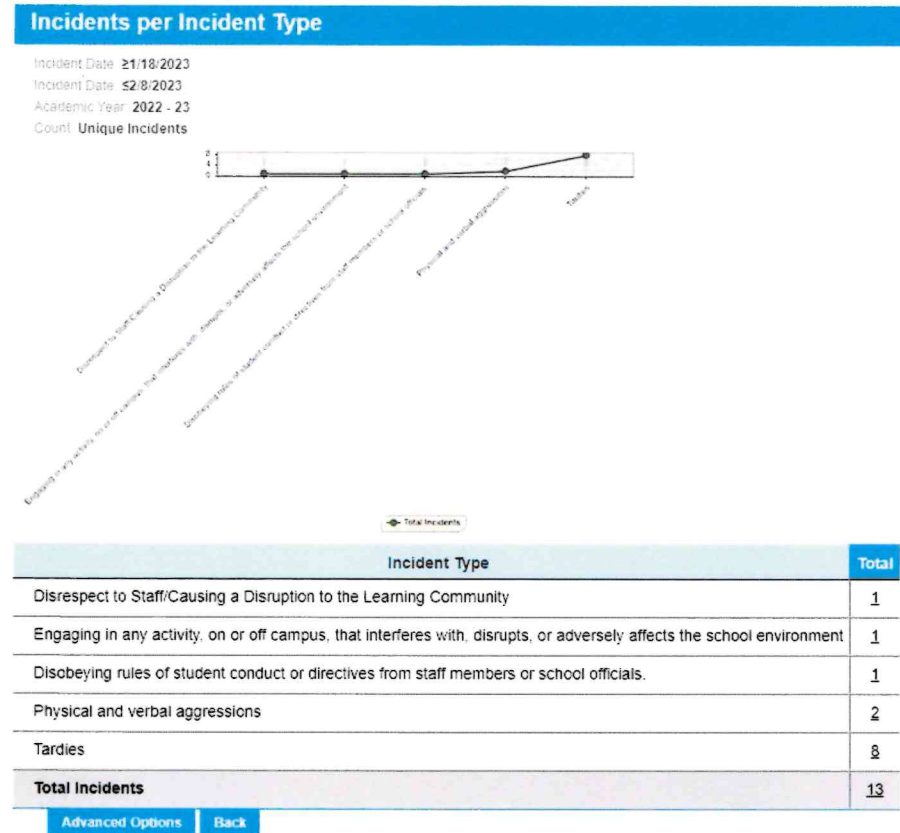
Incidents per Incident Type

Incident Date: ≥1/18/2023
Incident Date: ≤2/8/2023
Academic Year: 2022 - 23
Count: Unique Incidents

8
4
0

Disrespect to Staff/Causing a Disruption to the Learning Community
Engaging in any activity, on or off campus, that interferes with, disrupts, or adversely affects the school environment
Disobeying rules of student conduct or directives from staff members or school officials.
Physical and verbal aggressions
Tardies

Total Incidents

| Incident Type | Total |
|---|---|
| Disrespect to Staff/Causing a Disruption to the Learning Community | 1 |
| Engaging in any activity, on or off campus, that interferes with, disrupts, or adversely affects the school environment | 1 |
| Disobeying rules of student conduct or directives from staff members or school officials. | 1 |
| Physical and verbal aggressions | 2 |
| Tardies | 8 |
| **Total Incidents** | 13 |

Advanced Options Back